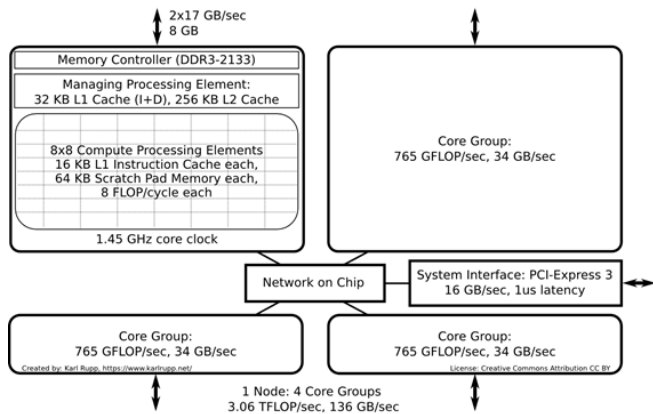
2x17 GB/sec
8 GB

Memory Controller (DDR3-2133)

Managing Processing Element:
32 KB L1 Cache (I+D), 256 KB L2 Cache

8x8 Compute Processing Elements
16 KB L1 Instruction Cache each,
64 KB Scratch Pad Memory each,
8 FLOP/cycle each

1.45 GHz core clock

Core Group:
765 GFLOP/sec, 34 GB/sec

Network on Chip

System Interface: PCI-Express 3
16 GB/sec, 1us latency

Core Group:
765 GFLOP/sec, 34 GB/sec

Core Group:
765 GFLOP/sec, 34 GB/sec

Created by: Karl Rupp, https://www.karlrupp.net/

License: Creative Commons Attribution CC BY

1 Node: 4 Core Groups
3.06 TFLOP/sec, 136 GB/sec